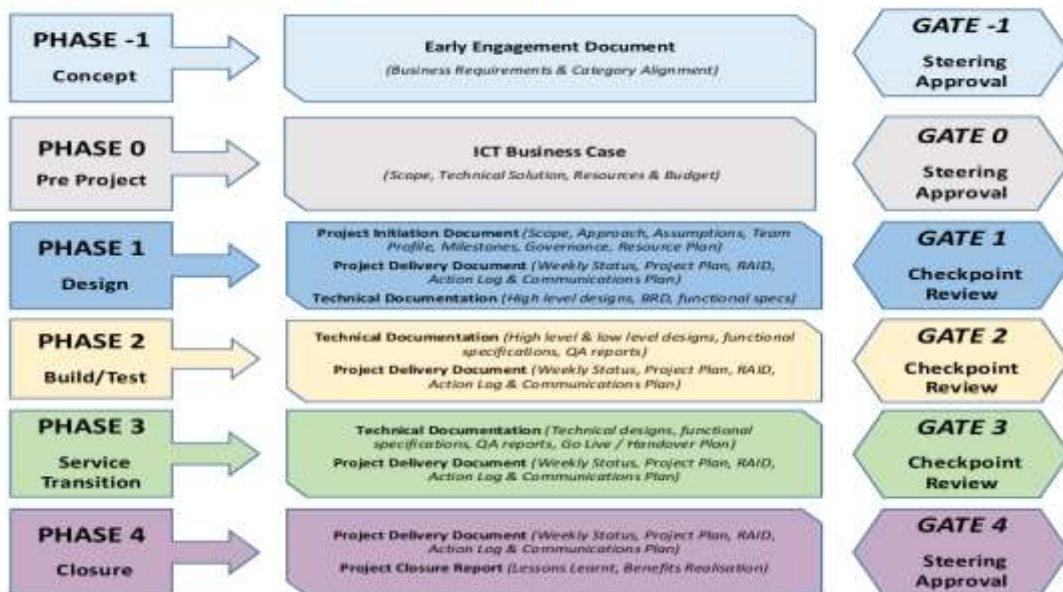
PHASE -1
Concept

Early Engagement Document
(Business Requirements & Category Alignment)

GATE -1
Steering Approval

PHASE 0
Pre Project

ICT Business Case
(Scope, Technical Solution, Resources & Budget)

GATE 0
Steering Approval

PHASE 1
Design

Project Initiation Document (Scope, Approach, Assumptions, Team Profile, Milestones, Governance, Resource Plan)
Project Delivery Document (Weekly Status, Project Plan, RAID, Action Log & Communications Plan)
Technical Documentation (High level designs, BRD, functional specs)

GATE 1
Checkpoint Review

PHASE 2
Build/Test

Technical Documentation (High level & low level designs, functional specifications, QA reports)
Project Delivery Document (Weekly Status, Project Plan, RAID, Action Log & Communications Plan)

GATE 2
Checkpoint Review

PHASE 3
Service Transition

Technical Documentation (Technical designs, functional specifications, QA reports, Go Live / Handover Plan)
Project Delivery Document (Weekly Status, Project Plan, RAID, Action Log & Communications Plan)

GATE 3
Checkpoint Review

PHASE 4
Closure

Project Delivery Document (Weekly Status, Project Plan, RAID, Action Log & Communications Plan)
Project Closure Report (Lessons Learnt, Benefits Realisation)

GATE 4
Steering Approval